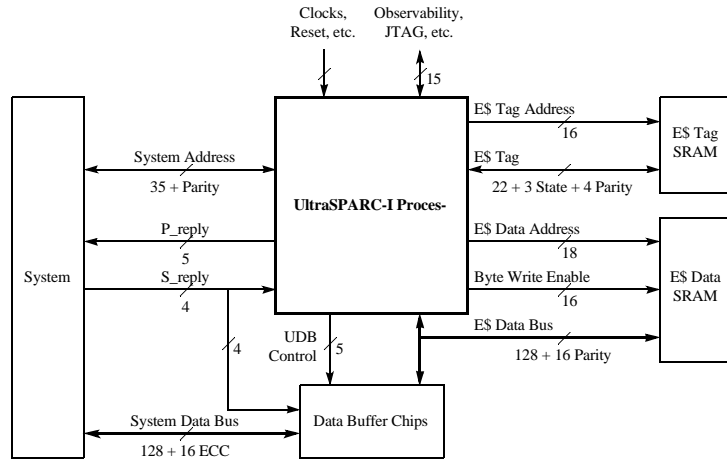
Clocks, Reset, etc.

Observability, JTAG, etc.

15

System

System Address

35 + Parity

P_reply

5

S_reply

4

UltraSPARC-I Proces-

E$ Tag Address

16

E$ Tag

22 + 3 State + 4 Parity

E$ Tag SRAM

E$ Data Address

18

Byte Write Enable

16

E$ Data SRAM

E$ Data Bus

128 + 16 Parity

UDB Control

5

4

Data Buffer Chips

System Data Bus

128 + 16 ECC